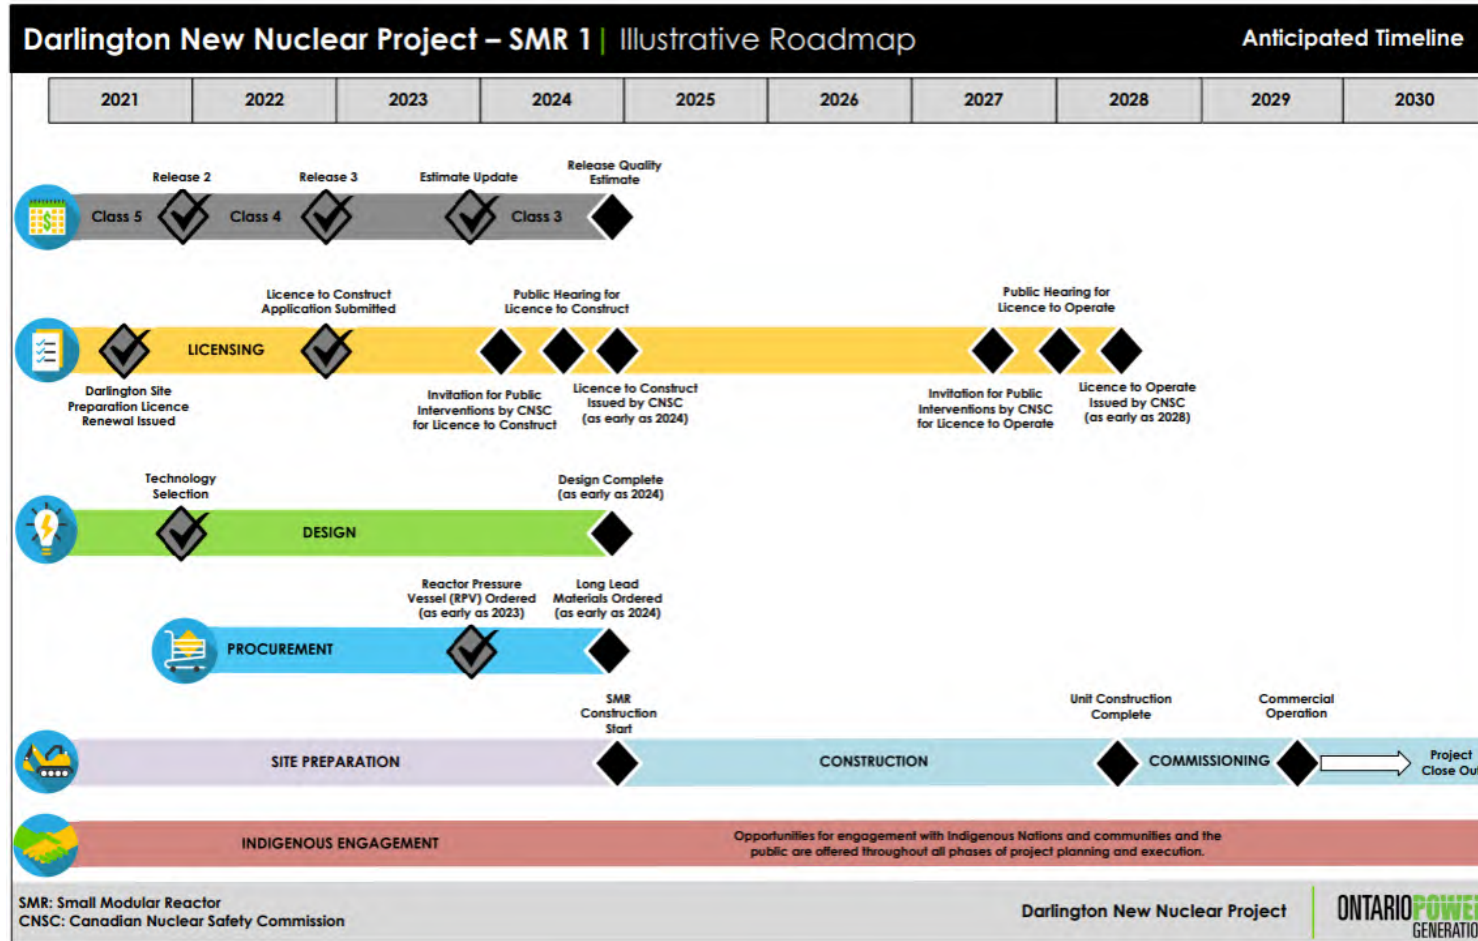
Darlington New Nuclear Project – SMR 1 | Illustrative Roadmap

Anticipated Timeline

| 2021 | 2022 | 2023 | 2024 | 2025 | 2026 | 2027 | 2028 | 2029 | 2030 |
|---|---|---|---|---|---|---|---|---|---|

Release 2 Release 3 Estimate Update Release Quality Estimate

Class 5 Class 4 Class 3

Licence to Construct Application Submitted

Public Hearing for Licence to Construct

Public Hearing for Licence to Operate

LICENSING

Darlington Site Preparation Licence Renewal Issued

Invitation for Public Interventions by CNSC for Licence to Construct

Licence to Construct Issued by CNSC (as early as 2024)

Invitation for Public Interventions by CNSC for Licence to Operate

Licence to Operate Issued by CNSC (as early as 2028)

Technology Selection

Design Complete (as early as 2024)

DESIGN

Reactor Pressure Vessel (RPV) Ordered (as early as 2023)

Long Lead Materials Ordered (as early as 2024)

PROCUREMENT

SMR Construction Start

Unit Construction Complete

Commercial Operation

SITE PREPARATION

CONSTRUCTION

COMMISSIONING

Project Close Ou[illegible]

INDIGENOUS ENGAGEMENT

Opportunities for engagement with Indigenous Nations and communities and the public are offered throughout all phases of project planning and execution.

SMR: Small Modular Reactor
CNSC: Canadian Nuclear Safety Commission

Darlington New Nuclear Project

ONTARIO POWE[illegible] GENERATIO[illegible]